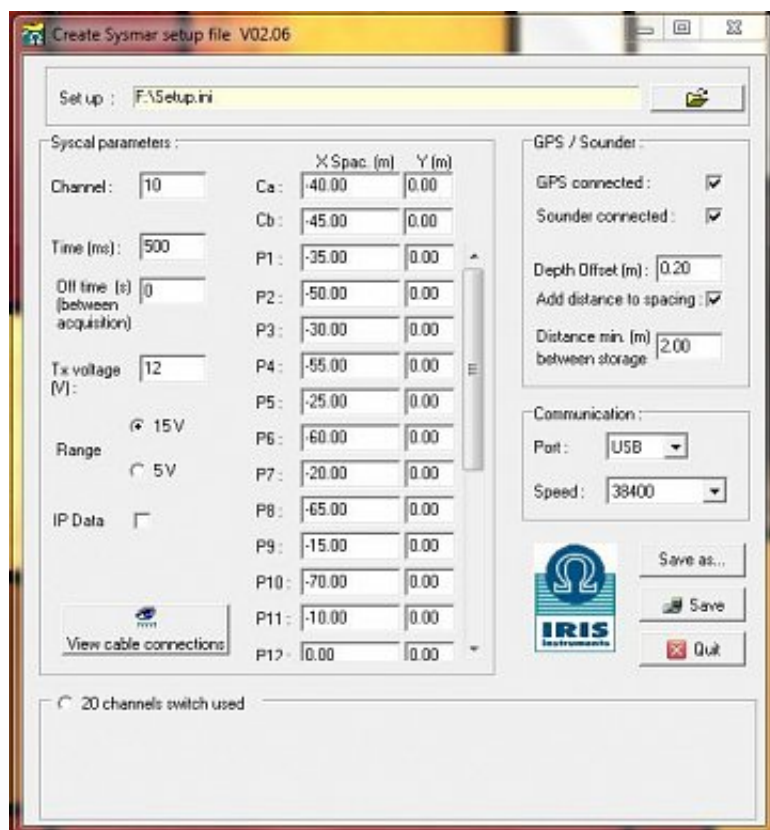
Create Sysmar setup file V02.06

Set up : F:\Setup.ini

Syscal parameters :

Channel : 10

Time (ms) : 500

Off time (s) (between acquisition) 0

Tx voltage (V) : 12

Range
15 V
5 V

IP Data

View cable connections

| | X Spac. (m) | Y (m) |
|---|---|---|
| Ca : | -40.00 | 0.00 |
| Cb : | -45.00 | 0.00 |
| P1 : | -35.00 | 0.00 |
| P2 : | -50.00 | 0.00 |
| P3 : | -30.00 | 0.00 |
| P4 : | -55.00 | 0.00 |
| P5 : | -25.00 | 0.00 |
| P6 : | -60.00 | 0.00 |
| P7 : | -20.00 | 0.00 |
| P8 : | -65.00 | 0.00 |
| P9 : | -15.00 | 0.00 |
| P10 : | -70.00 | 0.00 |
| P11 : | -10.00 | 0.00 |
| P12 : | 0.00 | 0.00 |

GPS / Sounder :

GPS connected :

Sounder connected :

Depth Offset (m) : 0.20

Add distance to spacing :

Distance min. (m) between storage 2.00

Communication :

Port : USB

Speed : 38400

IRIS instruments

Save as...

Save

Quit

20 channels switch used